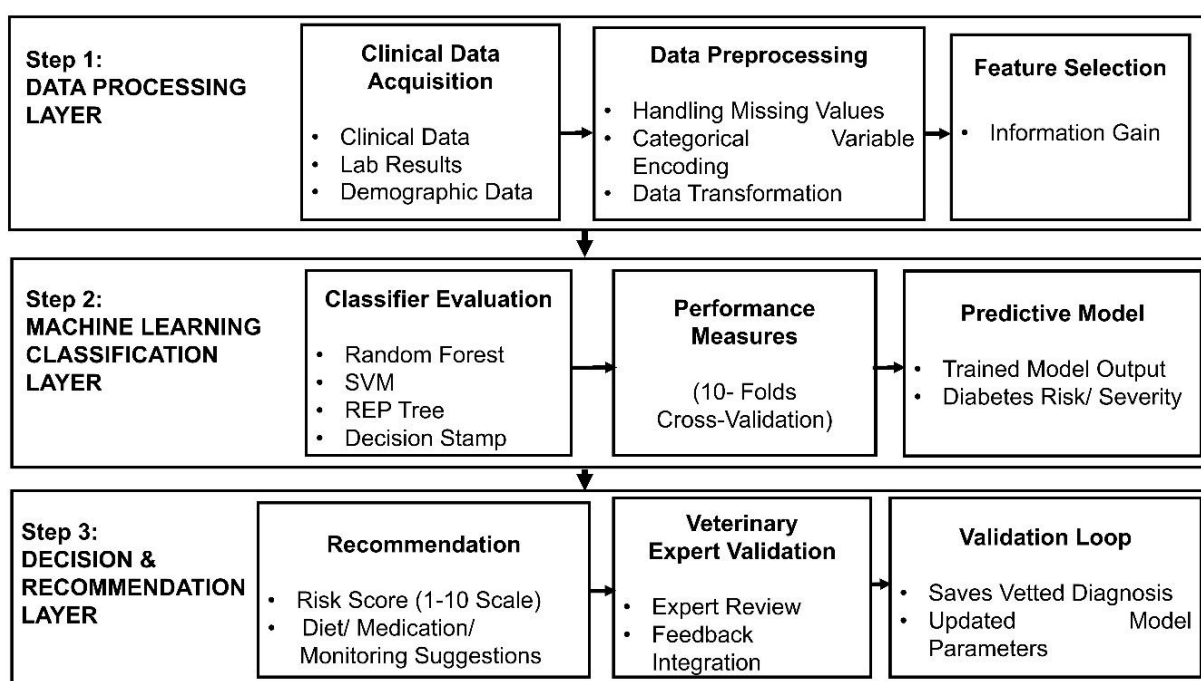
Step 1:
DATA PROCESSING LAYER

Clinical Data Acquisition

- Clinical Data
- Lab Results
- Demographic Data

Data Preprocessing

- Handling Missing Values
- Categorical Variable Encoding
- Data Transformation

Feature Selection

- Information Gain

Step 2:
MACHINE LEARNING CLASSIFICATION LAYER

Classifier Evaluation

- Random Forest
- SVM
- REP Tree
- Decision Stamp

Performance Measures

(10- Folds Cross-Validation)

Predictive Model

- Trained Model Output
- Diabetes Risk/ Severity

Step 3:
DECISION & RECOMMENDATION LAYER

Recommendation

- Risk Score (1-10 Scale)
- Diet/ Medication/ Monitoring Suggestions

Veterinary Expert Validation

- Expert Review
- Feedback Integration

Validation Loop

- Saves Vetted Diagnosis
- Updated Model Parameters